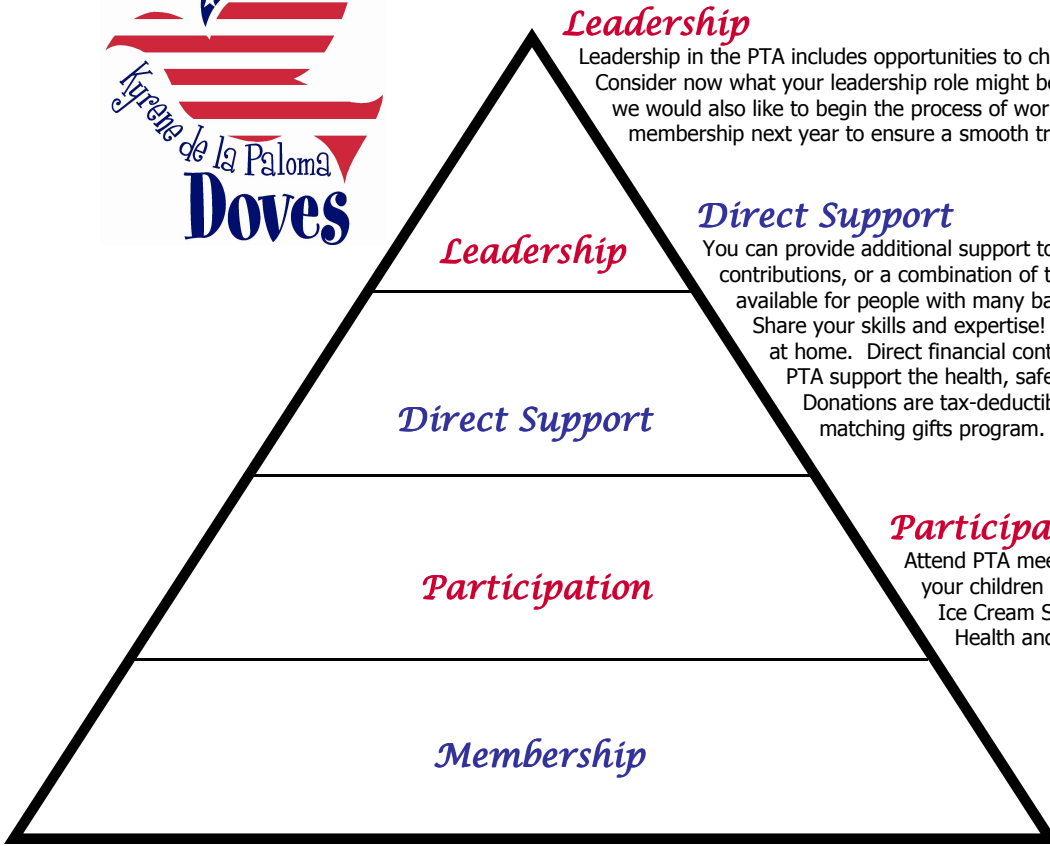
Kyrene de la Paloma
Doves

Leadership
Leadership in the PTA includes opportunities to ch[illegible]
Consider now what your leadership role might be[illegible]
we would also like to begin the process of wor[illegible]
membership next year to ensure a smooth tr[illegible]

Direct Support
You can provide additional support to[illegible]
contributions, or a combination of t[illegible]
available for people with many ba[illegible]
Share your skills and expertise! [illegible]
at home. Direct financial cont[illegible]
PTA support the health, safe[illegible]
Donations are tax-deductib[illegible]
matching gifts program. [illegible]

Participa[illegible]
Attend PTA mee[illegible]
your children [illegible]
Ice Cream S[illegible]
Health and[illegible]

Leadership

Direct Support

Participation

Membership